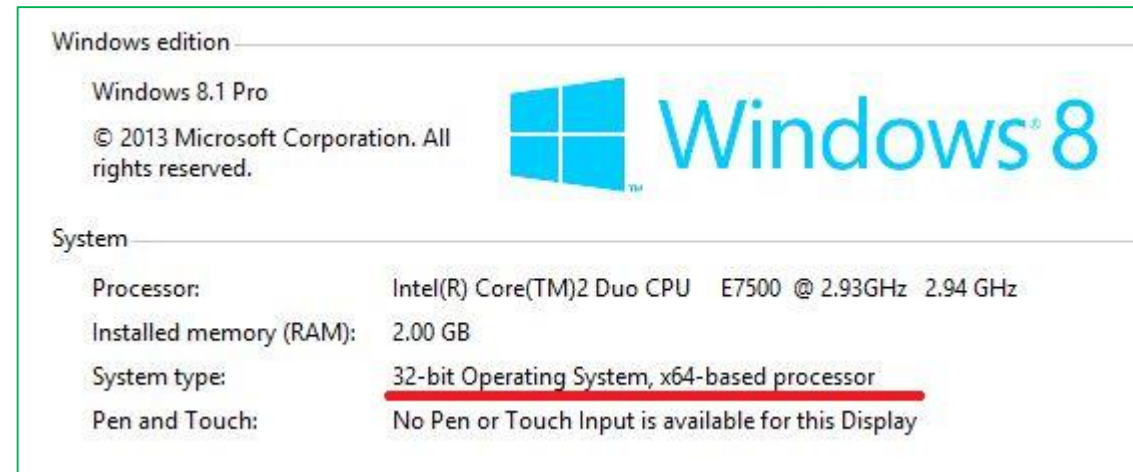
Windows edition

Windows 8.1 Pro

© 2013 Microsoft Corporation. All rights reserved.

Windows 8

System

| | |
|---|---|
| Processor: | Intel(R) Core(TM)2 Duo CPU E7500 @ 2.93GHz 2.94 GHz |
| Installed memory (RAM): | 2.00 GB |
| System type: | 32-bit Operating System, x64-based processor |
| Pen and Touch: | No Pen or Touch Input is available for this Display |